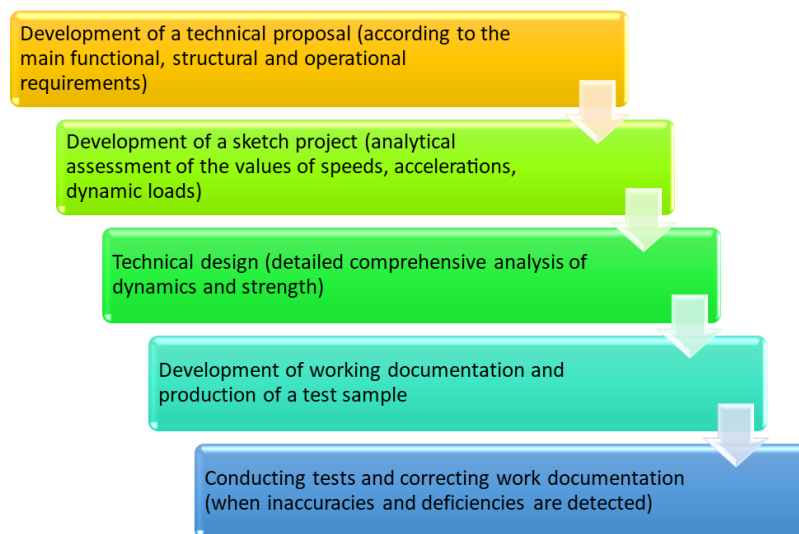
Development of a technical proposal (according to the main functional, structural and operational requirements)

Development of a sketch project (analytical assessment of the values of speeds, accelerations, dynamic loads)

Technical design (detailed comprehensive analysis of dynamics and strength)

Development of working documentation and production of a test sample

Conducting tests and correcting work documentation (when inaccuracies and deficiencies are detected)